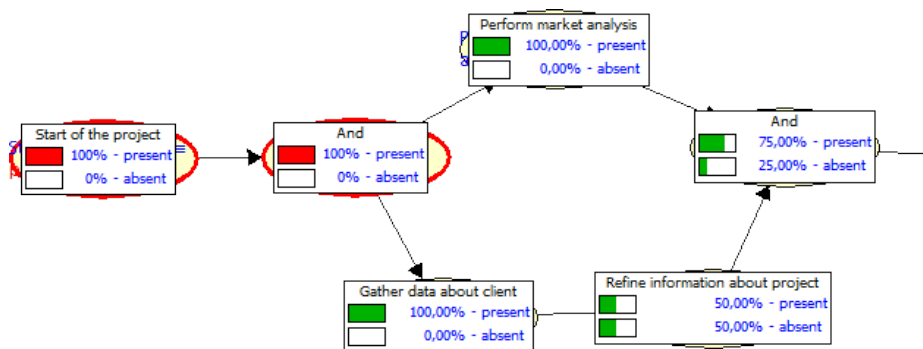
Perform market analysis
100,00% - present
0,00% - absent

Start of the project
100% - present
0% - absent

And
100% - present
0% - absent

And
75,00% - present
25,00% - absent

Gather data about client
100,00% - present
0,00% - absent

Refine information about project
50,00% - present
50,00% - absent